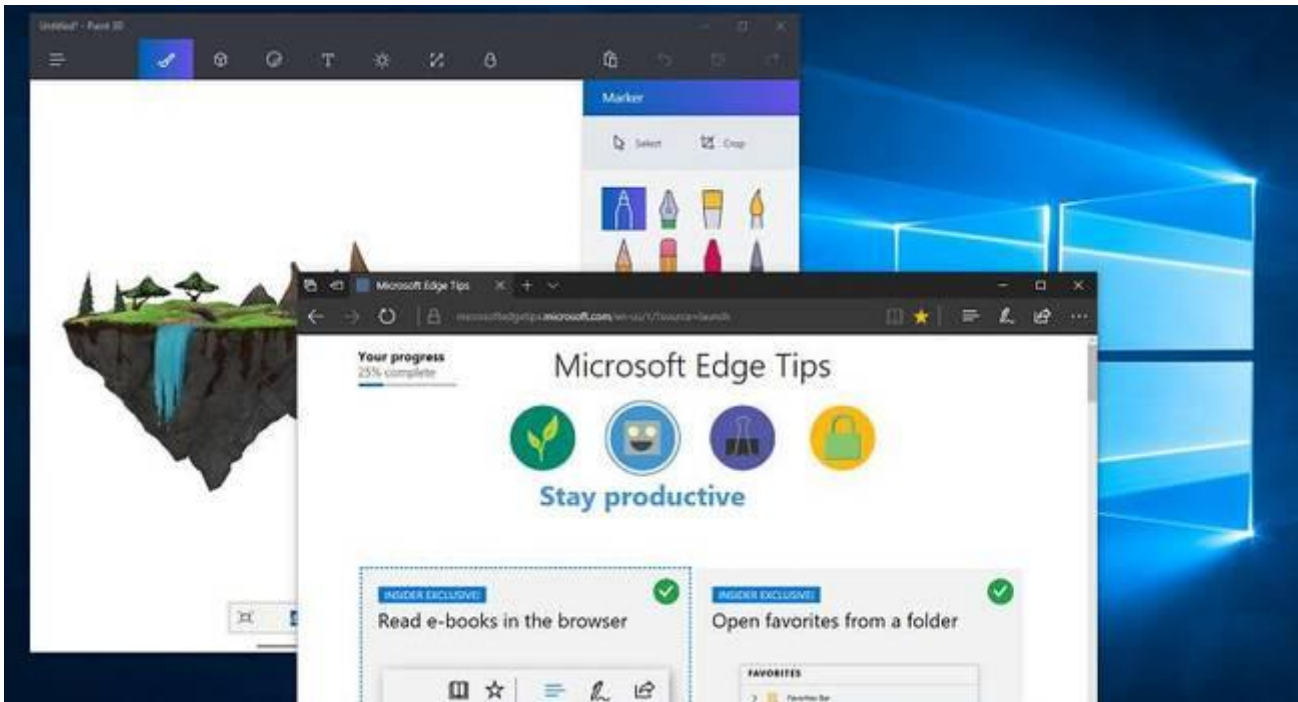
Untitled* - Paint 3D

Marker

Select

Crop

Microsoft Edge Tips

microsoftedgetips.microsoft.com/en-us/1/?source=launch

Your progress
25% complete

Microsoft Edge Tips

Stay productive

INSIDER EXCLUSIVE

Read e-books in the browser

INSIDER EXCLUSIVE

Open favorites from a folder

FAVORITES

Favorites Bar